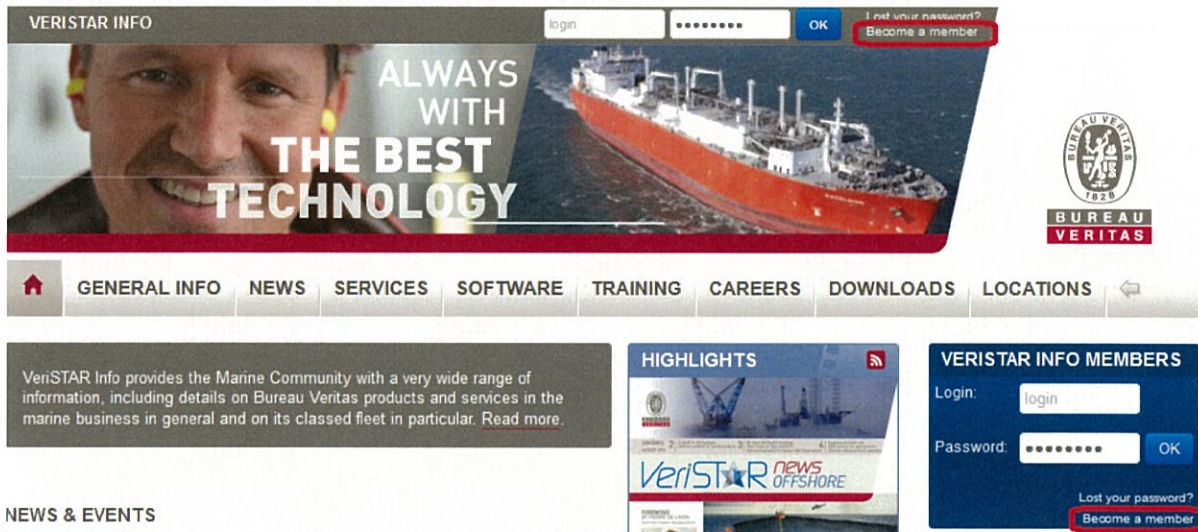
VERISTAR INFO

login

••••••••

OK

Lost your password?

Become a member

ALWAYS WITH THE BEST TECHNOLOGY

BUREAU VERITAS 1828

BUREAU VERITAS

GENERAL INFO NEWS SERVICES SOFTWARE TRAINING CAREERS DOWNLOADS LOCATIONS

VeriSTAR Info provides the Marine Community with a very wide range of information, including details on Bureau Veritas products and services in the marine business in general and on its classed fleet in particular. Read more.

HIGHLIGHTS

VeriSTAR news OFFSHORE

VERISTAR INFO MEMBERS

Login:

login

Password:

••••••••

OK

Lost your password?

Become a member

NEWS & EVENTS